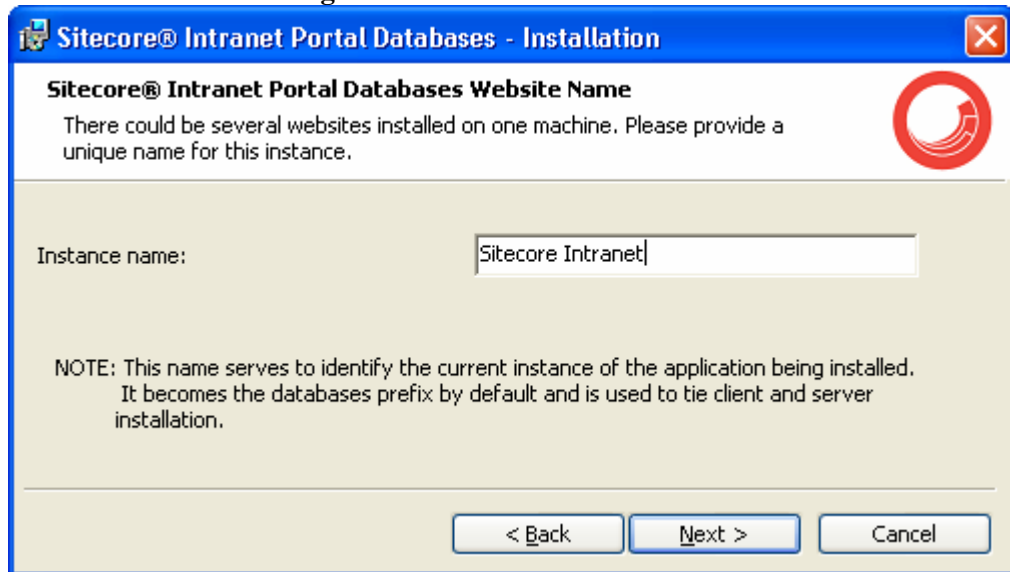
Sitecore® Intranet Portal Databases - Installation

Sitecore® Intranet Portal Databases Website Name

There could be several websites installed on one machine. Please provide a unique name for this instance.

Instance name:

Sitecore Intranet

NOTE: This name serves to identify the current instance of the application being installed. It becomes the databases prefix by default and is used to tie client and server installation.

< Back

Next >

Cancel